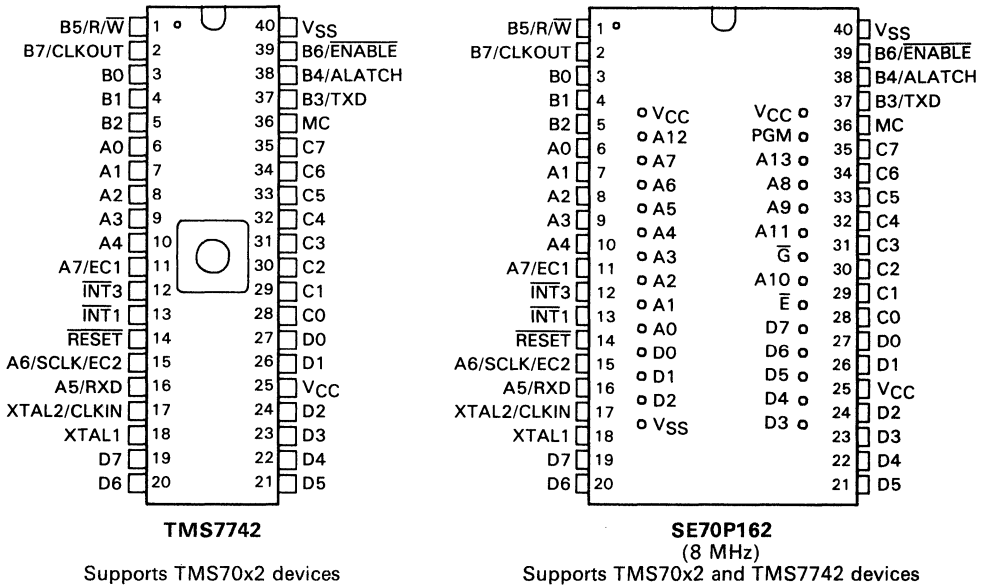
| Pin | Left | Pin | Right |
|---|---|---|---|
| 1 | B5/R/$\overline{W}$ | 40 | $V_{SS}$ |
| 2 | B7/CLKOUT | 39 | B6/$\overline{ENABLE}$ |
| 3 | B0 | 38 | B4/ALATCH |
| 4 | B1 | 37 | B3/TXD |
| 5 | B2 | 36 | MC |
| 6 | A0 | 35 | C7 |
| 7 | A1 | 34 | C6 |
| 8 | A2 | 33 | C5 |
| 9 | A3 | 32 | C4 |
| 10 | A4 | 31 | C3 |
| 11 | A7/EC1 | 30 | C2 |
| 12 | $\overline{INT}3$ | 29 | C1 |
| 13 | $\overline{INT}1$ | 28 | C0 |
| 14 | $\overline{RESET}$ | 27 | D0 |
| 15 | A6/SCLK/EC2 | 26 | D1 |
| 16 | A5/RXD | 25 | $V_{CC}$ |
| 17 | XTAL2/CLKIN | 24 | D2 |
| 18 | XTAL1 | 23 | D3 |
| 19 | D7 | 22 | D4 |
| 20 | D6 | 21 | D5 |

TMS7742

Supports TMS70x2 devices

| Pin | Left | Pin | Right |
|---|---|---|---|
| 1 | B5/R/$\overline{W}$ | 40 | $V_{SS}$ |
| 2 | B7/CLKOUT | 39 | B6/$\overline{ENABLE}$ |
| 3 | B0 | 38 | B4/ALATCH |
| 4 | B1 | 37 | B3/TXD |
| 5 | B2 | 36 | MC |
| 6 | A0 | 35 | C7 |
| 7 | A1 | 34 | C6 |
| 8 | A2 | 33 | C5 |
| 9 | A3 | 32 | C4 |
| 10 | A4 | 31 | C3 |
| 11 | A7/EC1 | 30 | C2 |
| 12 | $\overline{INT}3$ | 29 | C1 |
| 13 | $\overline{INT}1$ | 28 | C0 |
| 14 | $\overline{RESET}$ | 27 | D0 |
| 15 | A6/SCLK/EC2 | 26 | D1 |
| 16 | A5/RXD | 25 | $V_{CC}$ |
| 17 | XTAL2/CLKIN | 24 | D2 |
| 18 | XTAL1 | 23 | D3 |
| 19 | D7 | 22 | D4 |
| 20 | D6 | 21 | D5 |

| | |
|---|---|
| $V_{CC}$ | $V_{CC}$ |
| A12 | PGM |
| A7 | A13 |
| A6 | A8 |
| A5 | A9 |
| A4 | A11 |
| A3 | $\overline{G}$ |
| A2 | A10 |
| A1 | $\overline{E}$ |
| A0 | D7 |
| D0 | D6 |
| D1 | D5 |
| D2 | D4 |
| $V_{SS}$ | D3 |

SE70P162
(8 MHz)

Supports TMS70x2 and TMS7742 devices